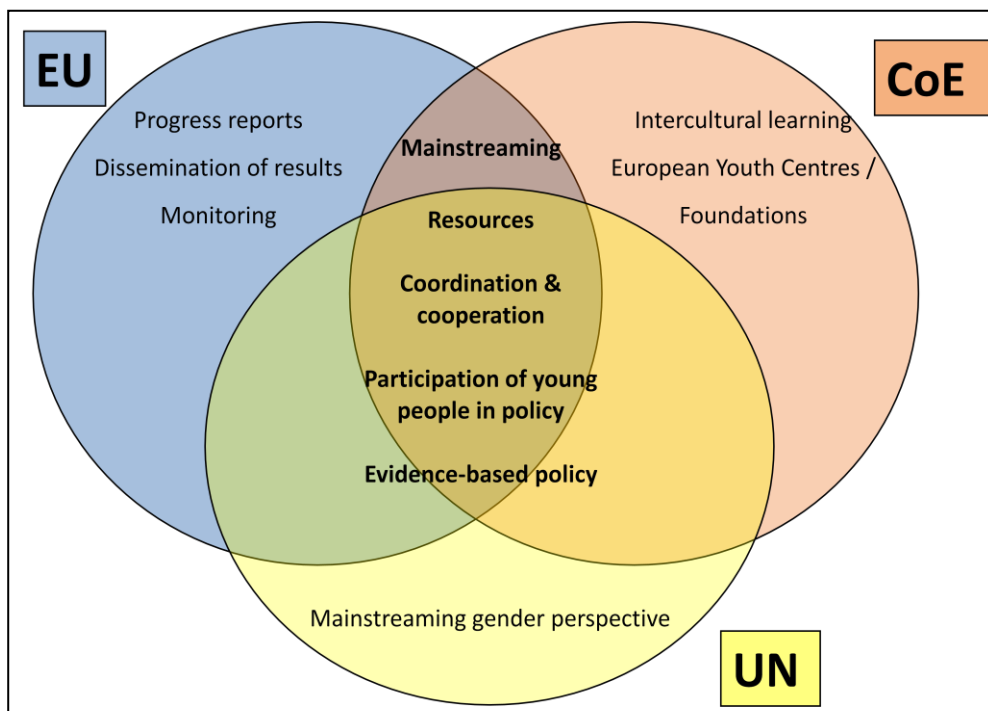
EU

Progress reports

Dissemination of results

Monitoring

CoE

Intercultural learning

European Youth Centres / Foundations

Mainstreaming

Resources

Coordination & cooperation

Participation of young people in policy

Evidence-based policy

Mainstreaming gender perspective

UN